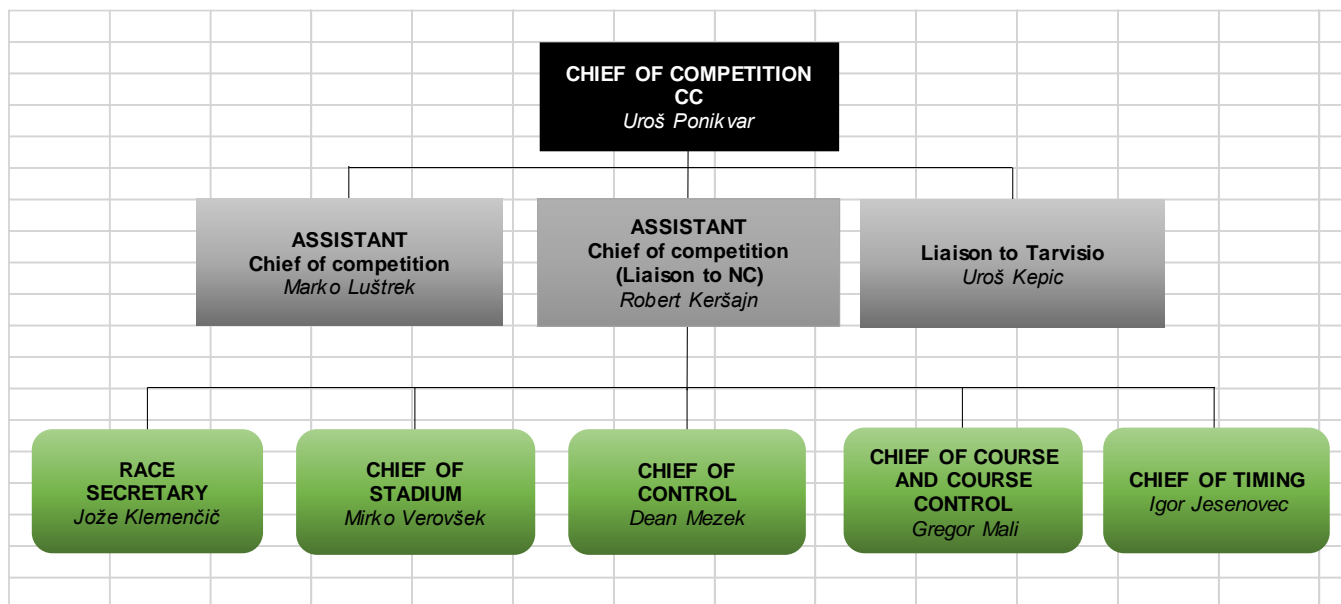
CHIEF OF COMPETITION
CC
Uroš Ponikvar

ASSISTANT
Chief of competition
Marko Luštrek

ASSISTANT
Chief of competition
(Liaison to NC)
Robert Keršajn

Liaison to Tarvisio
Uroš Kepic

RACE SECRETARY
Jože Klemenčič

CHIEF OF STADIUM
Mirko Verovšek

CHIEF OF CONTROL
Dean Mezek

CHIEF OF COURSE AND COURSE CONTROL
Gregor Mali

CHIEF OF TIMING
Igor Jesenovec